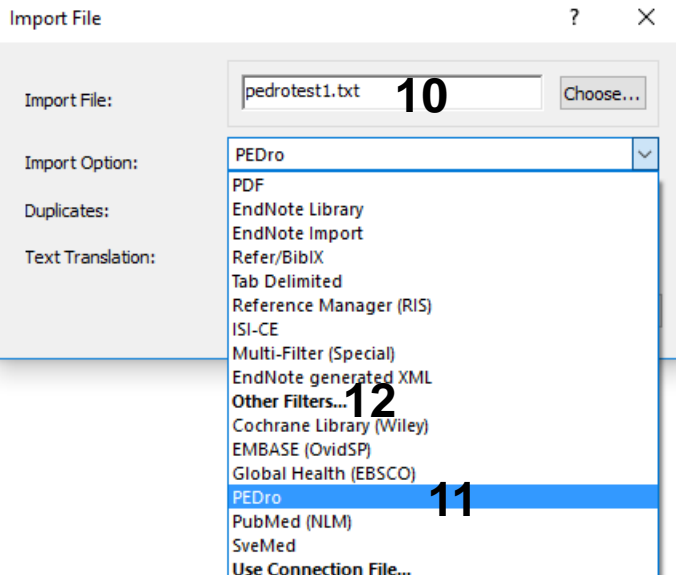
Import File ? X

Import File: pedrotest1.txt 10 Choose...

Import Option: PEDro

Duplicates:

Text Translation:

PDF
EndNote Library
EndNote Import
Refer/BibIX
Tab Delimited
Reference Manager (RIS)
ISI-CE
Multi-Filter (Special)
EndNote generated XML
Other Filters... 12
Cochrane Library (Wiley)
EMBASE (OvidSP)
Global Health (EBSCO)
PEDro 11
PubMed (NLM)
SveMed
Use Connection File...